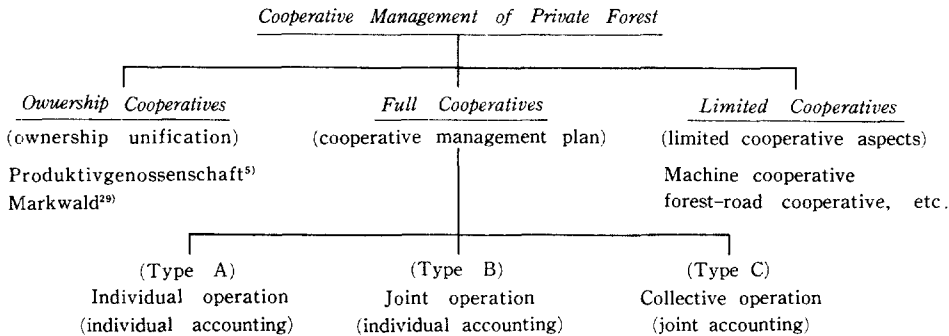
Cooperative Management of Private Forest

Owuership Cooperatives
(ownership unification)
Produktivgenossenschaft$^{5)}$
Markwald$^{29)}$

Full Cooperatives
(cooperative management plan)

Limited Cooperatives
(limited cooperative aspects)
Machine cooperative
forest-road cooperative, etc.

(Type A)
Individual operation
(individual accounting)

(Type B)
Joint operation
(individual accounting)

(Type C)
Collective operation
(joint accounting)